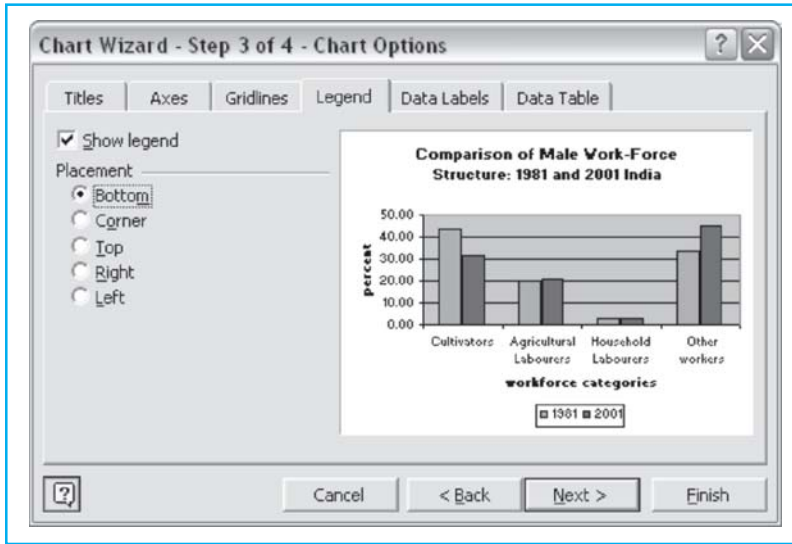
Chart Wizard - Step 3 of 4 - Chart Options

Titles | Axes | Gridlines | Legend | Data Labels | Data Table

Show legend

Placement

Bottom
Corner
Top
Right
Left

Comparison of Male Vork-Force Structure: 1981 and 2001 India

50.00
40.00
30.00
20.00
10.00
0.00

percent

Cultivators
Agricultural Labourers
Household Labourers
Other workers

workforce categories

1981 2001

?

Cancel
< Back
Next >
Finish